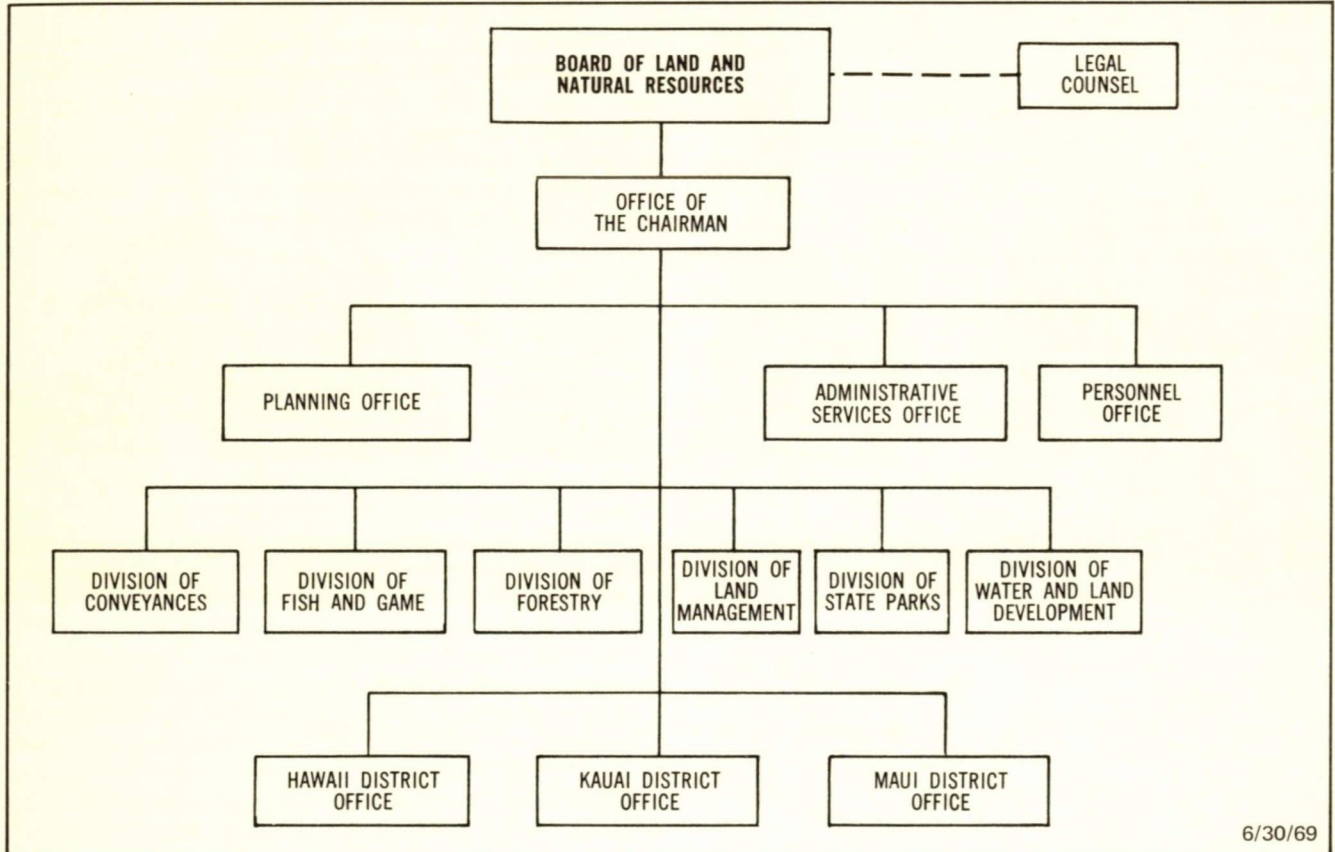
BOARD OF LAND AND NATURAL RESOURCES

LEGAL COUNSEL

OFFICE OF THE CHAIRMAN

PLANNING OFFICE

ADMINISTRATIVE SERVICES OFFICE

PERSONNEL OFFICE

DIVISION OF CONVEYANCES

DIVISION OF FISH AND GAME

DIVISION OF FORESTRY

DIVISION OF LAND MANAGEMENT

DIVISION OF STATE PARKS

DIVISION OF WATER AND LAND DEVELOPMENT

HAWAII DISTRICT OFFICE

KAUAI DISTRICT OFFICE

MAUI DISTRICT OFFICE

6/30/69